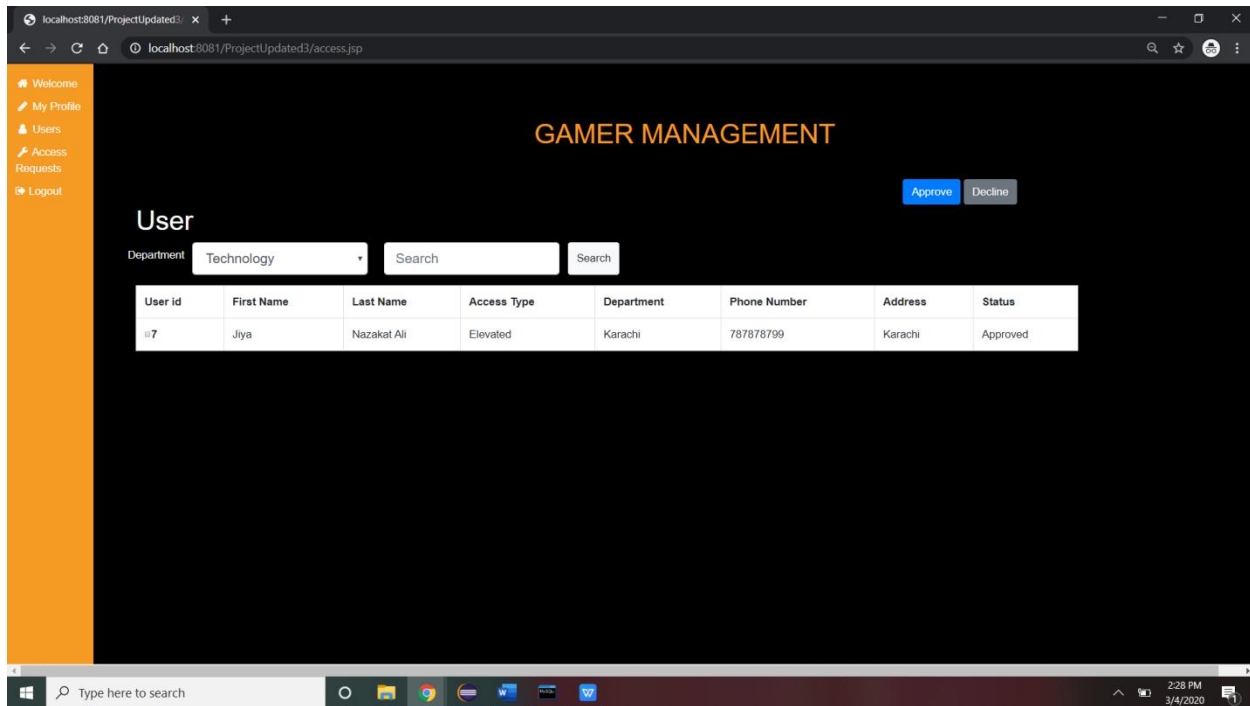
localhost:8081/ProjectUpdated3/ ×

localhost:8081/ProjectUpdated3/access.jsp

Welcome
My Profile
Users
Access Requests
Logout

GAMER MANAGEMENT

Approve Decline

User

Department Technology Search Search

| User id | First Name | Last Name | Access Type | Department | Phone Number | Address | Status |
|---|---|---|---|---|---|---|---|
| 7 | Jiya | Nazakat Ali | Elevated | Karachi | 787878799 | Karachi | Approved |

Type here to search

2:28 PM
3/4/2020